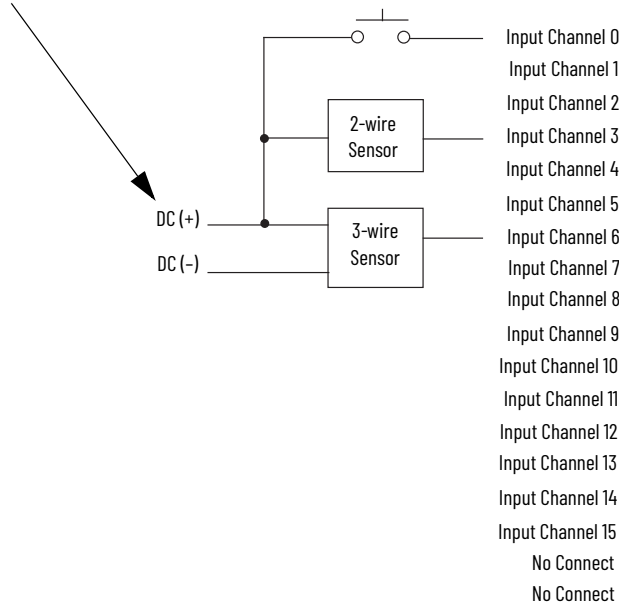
DC (+)
DC (-)
2-wire Sensor
3-wire Sensor
Input Channel 0
Input Channel 1
Input Channel 2
Input Channel 3
Input Channel 4
Input Channel 5
Input Channel 6
Input Channel 7
Input Channel 8
Input Channel 9
Input Channel 10
Input Channel 11
Input Channel 12
Input Channel 13
Input Channel 14
Input Channel 15
No Connect
No Connect